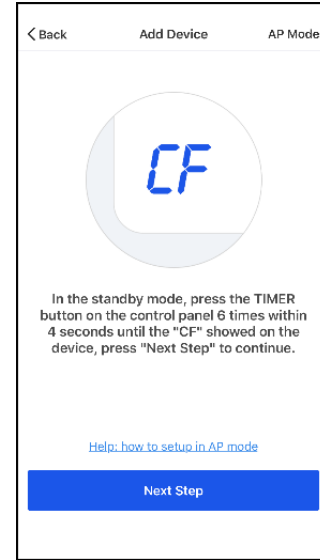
< Back
Add Device
AP Mode

CF

In the standby mode, press the TIMER button on the control panel 6 times within 4 seconds until the "CF" showed on the device, press "Next Step" to continue.

Help: how to setup in AP mode

Next Step